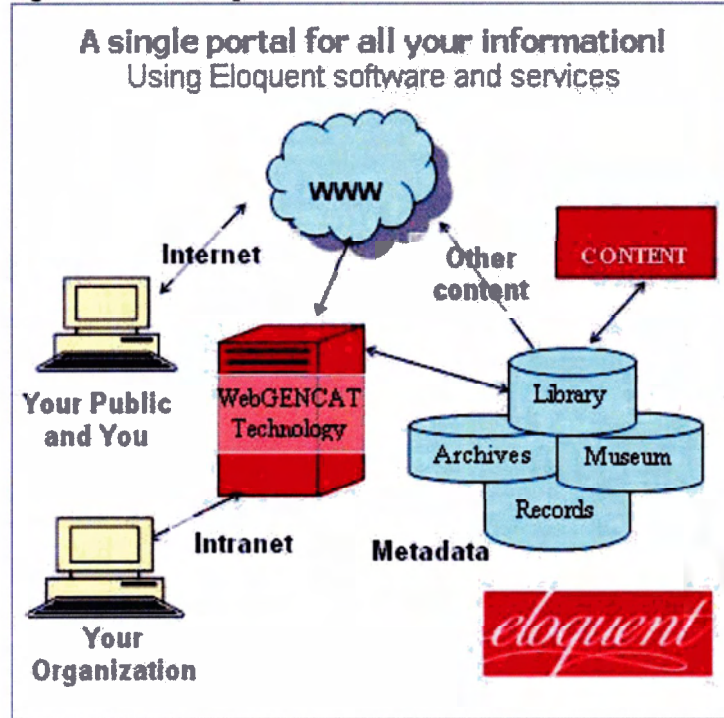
A single portal for all your information!
Using Eloquent software and services

WWW

Internet

Other content

CONTENT

Your Public and You

WebGENCAT Technology

Library

Archives

Museum

Records

Intranet

Metadata

Your Organization

eloquent